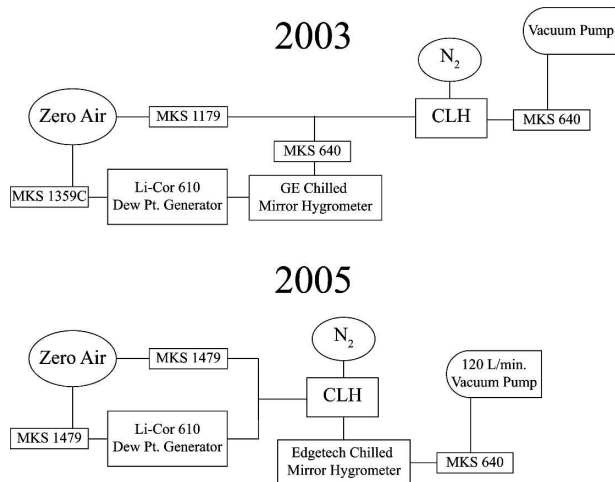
2003

Vacuum Pump

$N_2$

Zero Air

MKS 1179

CLH

MKS 640

MKS 640

MKS 1359C

Li-Cor 610 Dew Pt. Generator

GE Chilled Mirror Hygrometer

2005

$N_2$

Zero Air

MKS 1479

120 L/min. Vacuum Pump

CLH

MKS 1479

Li-Cor 610 Dew Pt. Generator

Edgetech Chilled Mirror Hygrometer

MKS 640